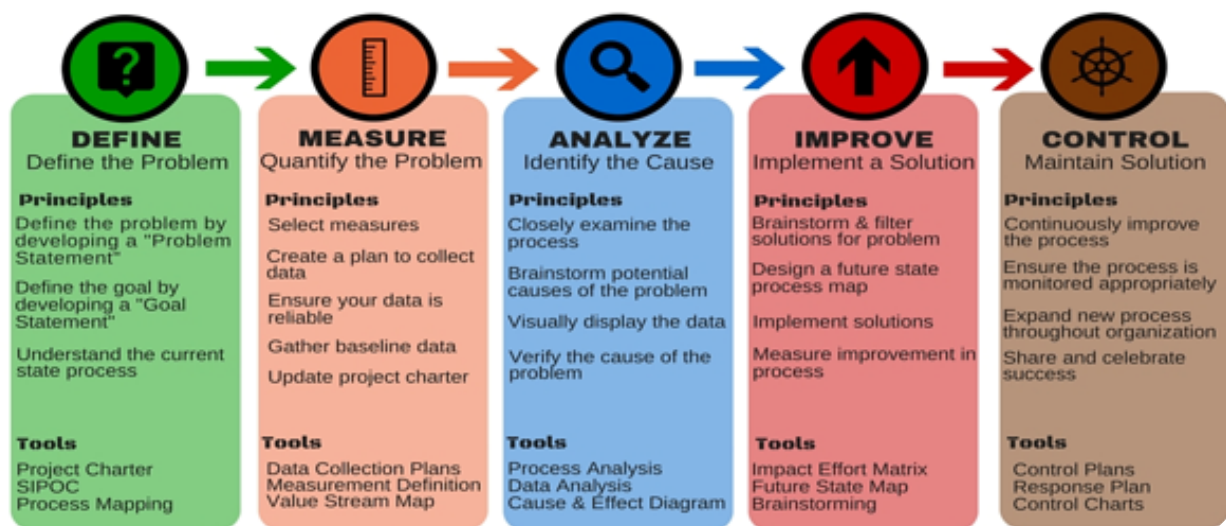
DEFINE
Define the Problem

Principles
Define the problem by developing a "Problem Statement"

Define the goal by developing a "Goal Statement"

Understand the current state process

Tools
Project Charter
SIPOC
Process Mapping

MEASURE
Quantify the Problem

Principles
Select measures

Create a plan to collect data

Ensure your data is reliable

Gather baseline data

Update project charter

Tools
Data Collection Plans
Measurement Definition
Value Stream Map

ANALYZE
Identify the Cause

Principles
Closely examine the process

Brainstorm potential causes of the problem

Visually display the data

Verify the cause of the problem

Tools
Process Analysis
Data Analysis
Cause & Effect Diagram

IMPROVE
Implement a Solution

Principles
Brainstorm & filter solutions for problem

Design a future state process map

Implement solutions

Measure improvement in process

Tools
Impact Effort Matrix
Future State Map
Brainstorming

CONTROL
Maintain Solution

Principles
Continuously improve the process

Ensure the process is monitored appropriately

Expand new process throughout organization

Share and celebrate success

Tools
Control Plans
Response Plan
Control Charts